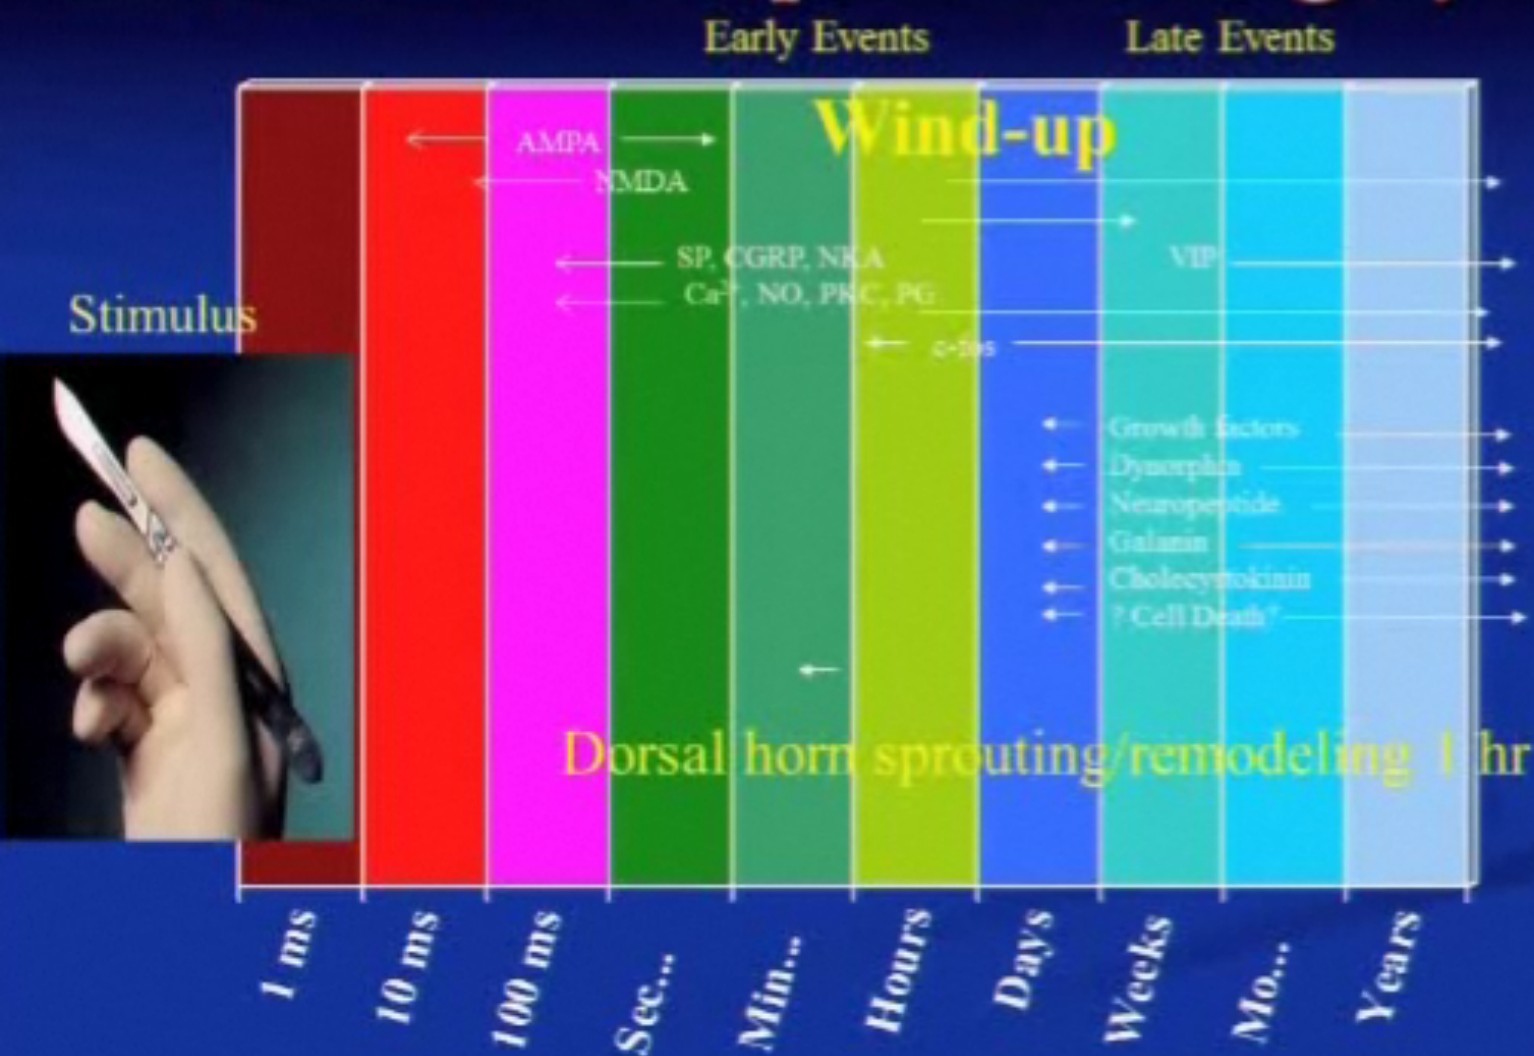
Early Events

Late Events

Wind-up

AMPA

NMDA

SP, CGRP, NKA

VIP

$Ca^{2+}$, NO, PKC, PG

c-fos

Growth factors

Dynorphin

Neuropeptide

Galanin

Cholecystokinin

? Cell Death?

Stimulus

Dorsal horn sprouting/remodeling 1 hr

1 ms

10 ms

100 ms

Sec...

Min...

Hours

Days

Weeks

Mo...

Years